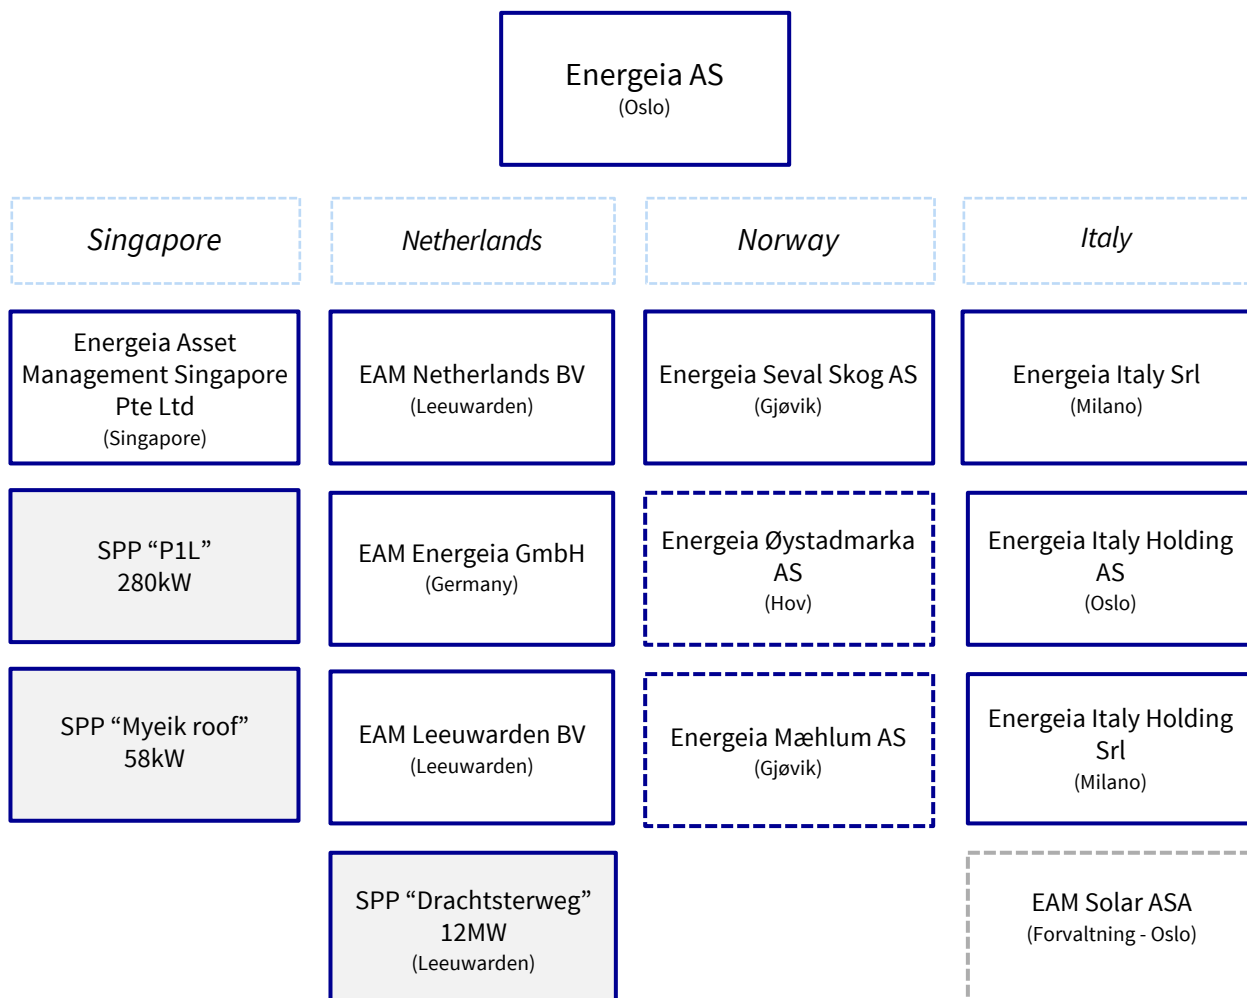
Energeia AS
(Oslo)

Singapore

Energeia Asset Management Singapore Pte Ltd
(Singapore)

SPP “P1L”
280kW

SPP “Myeik roof”
58kW

Netherlands

EAM Netherlands BV
(Leeuwarden)

EAM Energeia GmbH
(Germany)

EAM Leeuwarden BV
(Leeuwarden)

SPP “Drachtsterweg”
12MW
(Leeuwarden)

Norway

Energeia Seval Skog AS
(Gjøvik)

Energeia Øystadmarka AS
(Hov)

Energeia Mæhlum AS
(Gjøvik)

Italy

Energeia Italy Srl
(Milano)

Energeia Italy Holding AS
(Oslo)

Energeia Italy Holding Srl
(Milano)

EAM Solar ASA
(Forvaltning - Oslo)